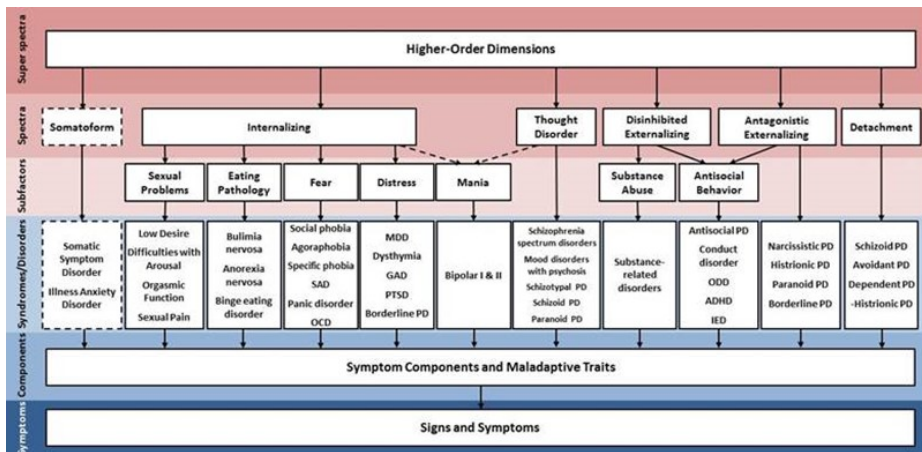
Super spectra

Higher-Order Dimensions

Spectra

Somatoform

Internalizing

Thought Disorder

Disinhibited Externalizing

Antagonistic Externalizing

Detachment

Subfactors

Sexual Problems

Eating Pathology

Fear

Distress

Mania

Substance Abuse

Antisocial Behavior

Syndromes/Disorders

Somatic Symptom Disorder

Illness Anxiety Disorder

Low Desire

Difficulties with Arousal

Orgasmic Function

Sexual Pain

Bulimia nervosa

Anorexia nervosa

Binge eating disorder

Social phobia

Agoraphobia

Specific phobia

SAD

Panic disorder

OCD

MDD

Dysthymia

GAD

PTSD

Borderline PD

Bipolar I & II

Schizophrenia spectrum disorders

Mood disorders with psychosis

Schizotypal PD

Schizoid PD

Paranoid PD

Substance-related disorders

Antisocial PD

Conduct disorder

ODD

ADHD

IED

Narcissistic PD

Histrionic PD

Paranoid PD

Borderline PD

Schizoid PD

Avoidant PD

Dependent PD

-Histrionic PD

Components

Symptom Components and Maladaptive Traits

Symptoms

Signs and Symptoms